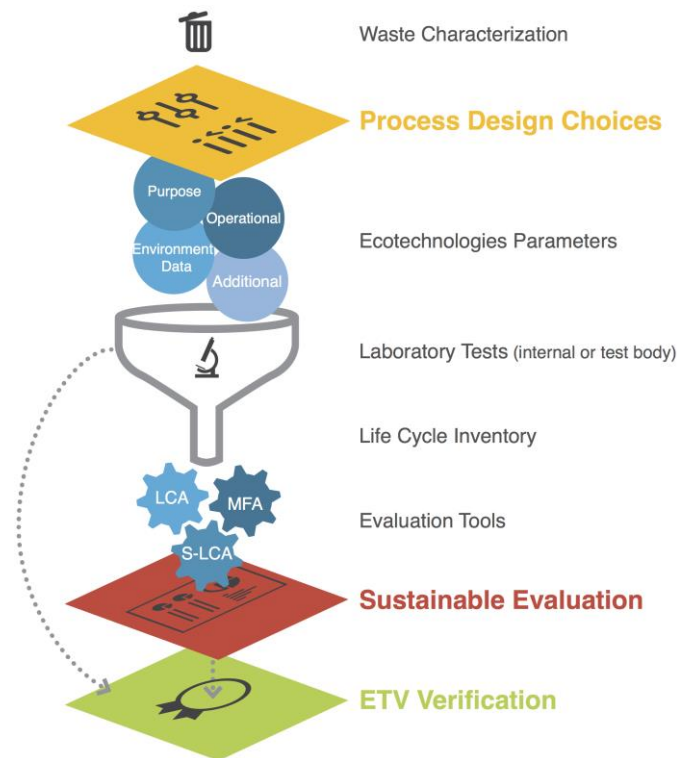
Waste Characterization

Process Design Choices

Purpose

Operational

Environment Data

Additional

Ecotechnologies Parameters

Laboratory Tests (internal or test body)

Life Cycle Inventory

LCA

MFA

S-LCA

Evaluation Tools

Sustainable Evaluation

ETV Verification